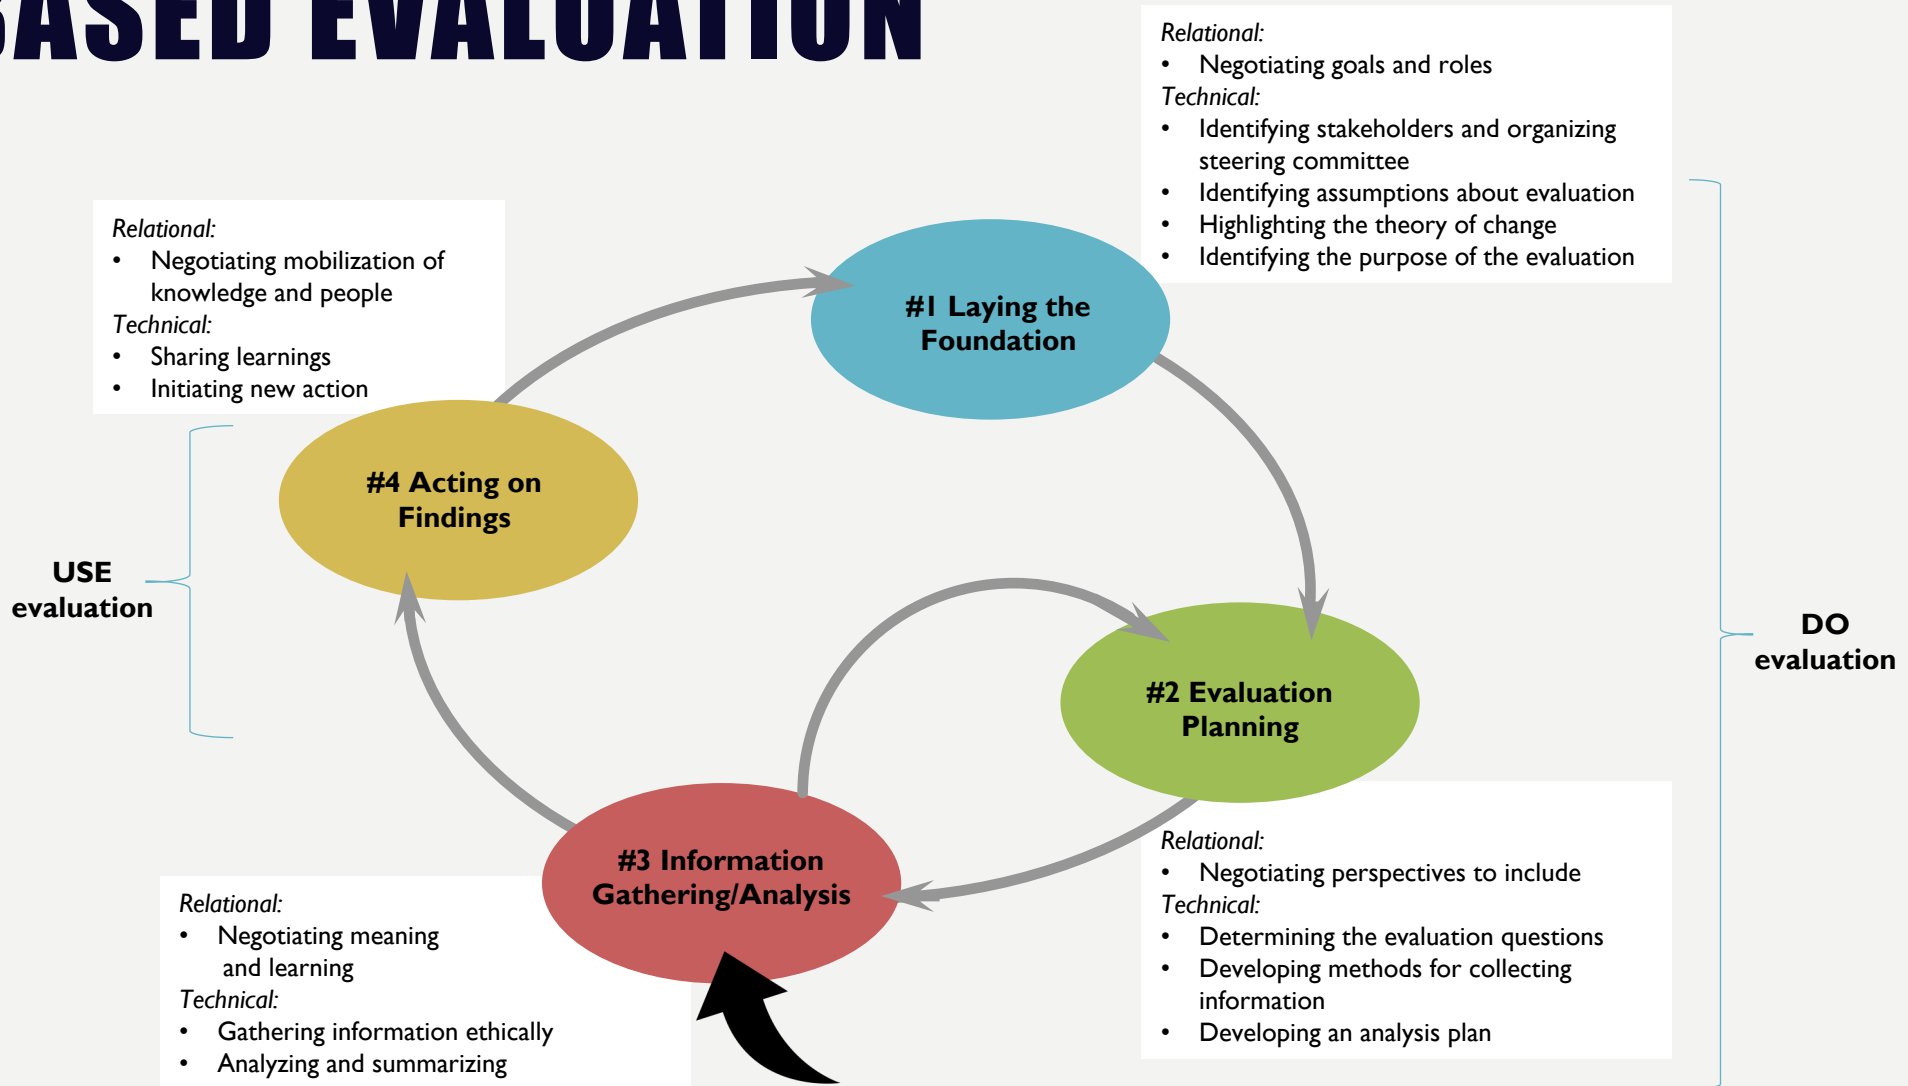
ASED EVALUATION

Relational:
• Negotiating goals and roles
Technical:
• Identifying stakeholders and organizing steering committee
• Identifying assumptions about evaluation
• Highlighting the theory of change
• Identifying the purpose of the evaluation

Relational:
• Negotiating mobilization of knowledge and people
Technical:
• Sharing learnings
• Initiating new action

#1 Laying the Foundation

#4 Acting on Findings

USE evaluation

DO evaluation

#2 Evaluation Planning

#3 Information Gathering/Analysis

Relational:
• Negotiating perspectives to include
Technical:
• Determining the evaluation questions
• Developing methods for collecting information
• Developing an analysis plan

Relational:
• Negotiating meaning and learning
Technical:
• Gathering information ethically
• Analyzing and summarizing